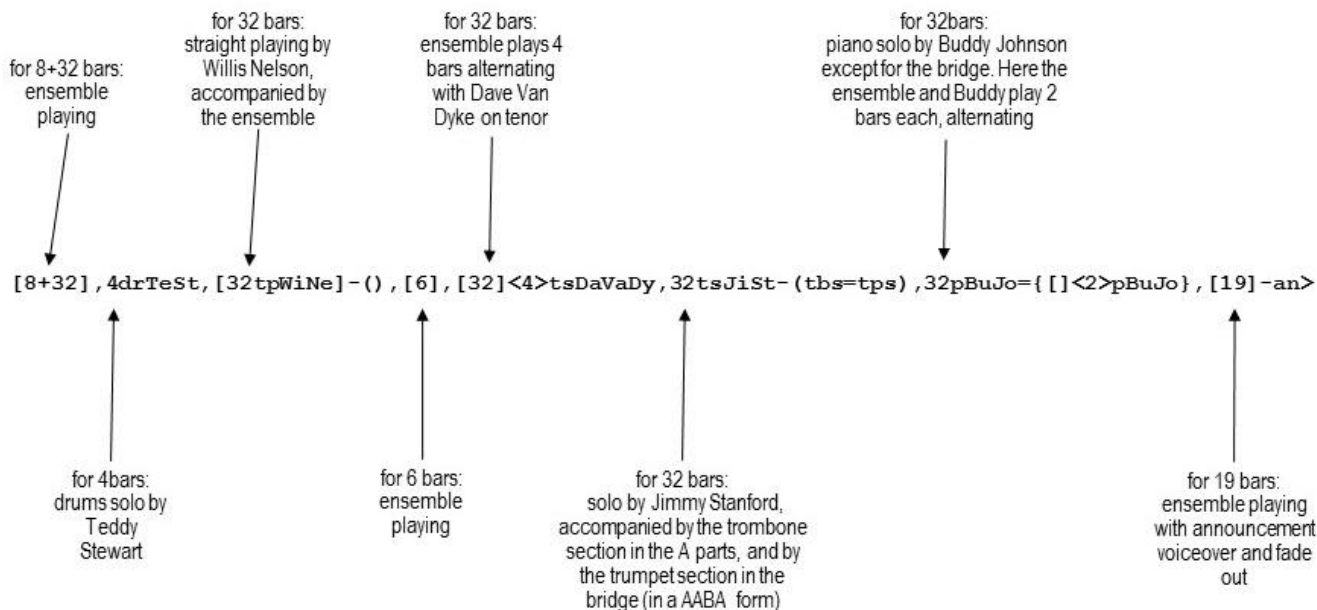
for 8+32 bars: ensemble playing

for 32 bars: straight playing by Willis Nelson, accompanied by the ensemble

for 32 bars: ensemble plays 4 bars alternating with Dave Van Dyke on tenor

for 32bars: piano solo by Buddy Johnson except for the bridge. Here the ensemble and Buddy play 2 bars each, alternating

[8+32],4drTeSt,[32tpWiNe]-(),[6],[32]<4>tsDaVaDy,32tsJiSt-(tbs=tps),32pBuJo={[]<2>pBuJo},[19]-an>

for 4bars: drums solo by Teddy Stewart

for 6 bars: ensemble playing

for 32 bars: solo by Jimmy Stanford, accompanied by the trombone section in the A parts, and by the trumpet section in the bridge (in a AABA form)

for 19 bars: ensemble playing with announcement voiceover and fade out